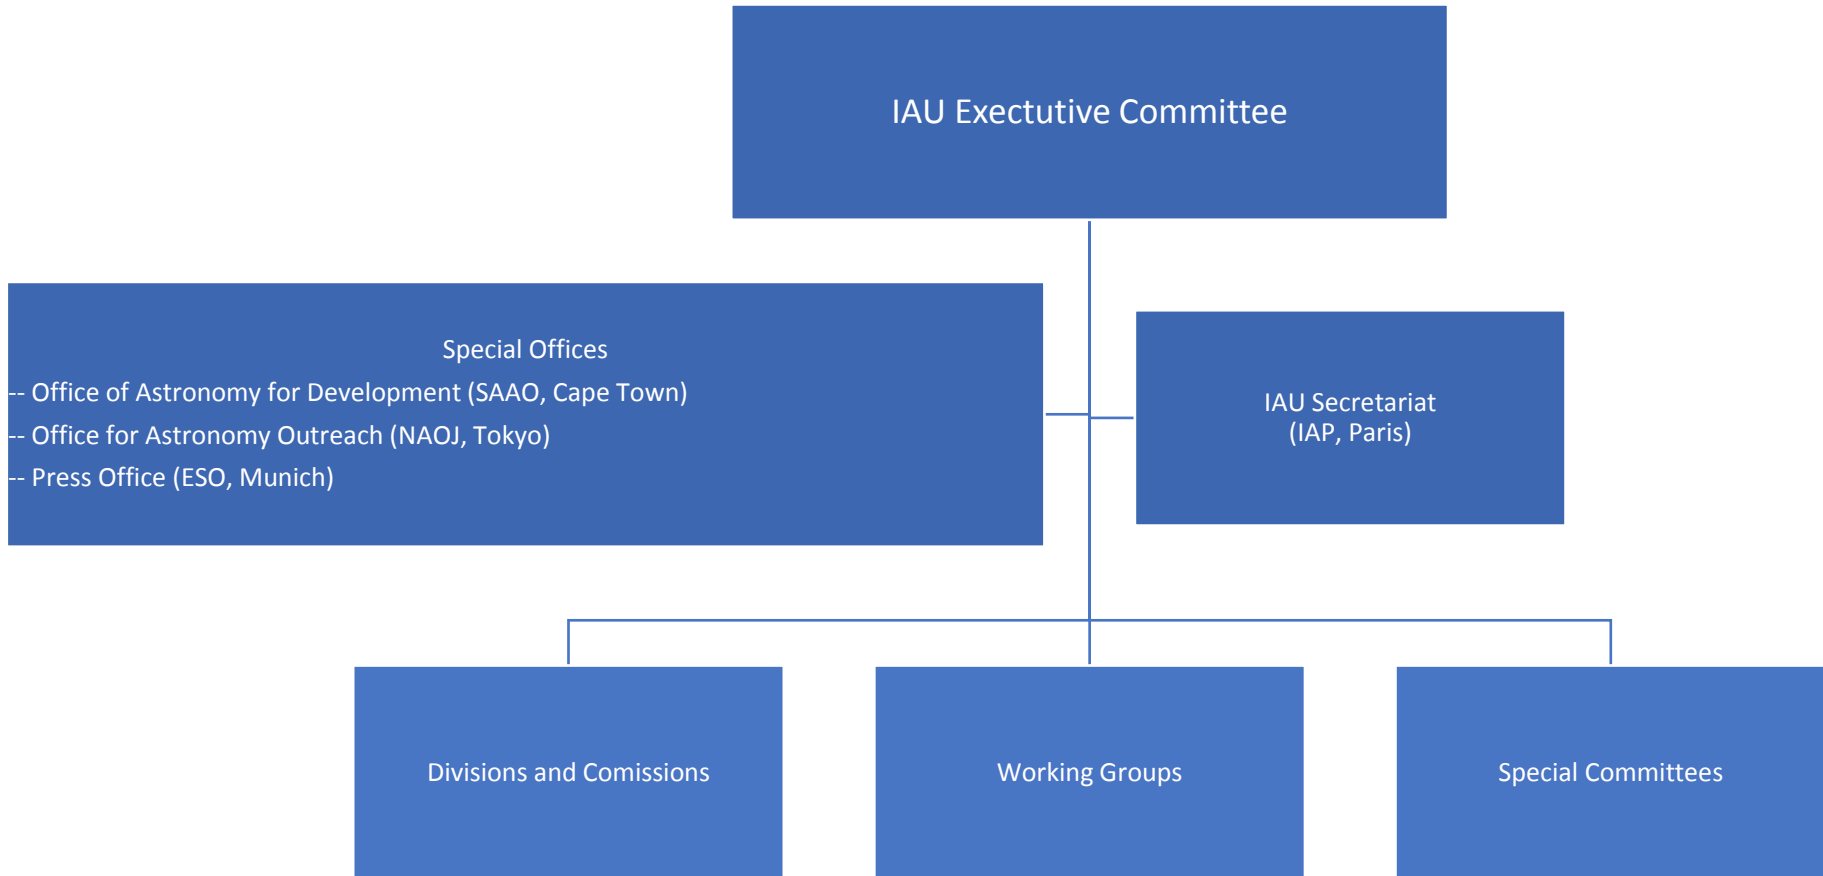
IAU Exectutive Committee

Special Offices
-- Office of Astronomy for Development (SAAO, Cape Town)
-- Office for Astronomy Outreach (NAOJ, Tokyo)
-- Press Office (ESO, Munich)

IAU Secretariat
(IAP, Paris)

Divisions and Comissions

Working Groups

Special Committees